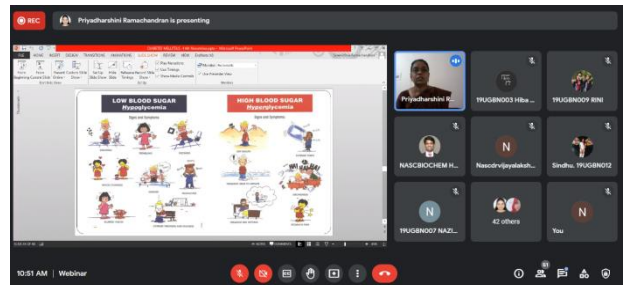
REC

Priyadharshini Ramachandran is presenting

LOW BLOOD SUGAR
Hypoglycemia

HIGH BLOOD SUGAR
Hyperglycemia

Signs and Symptoms

Signs and Symptoms

Priyadharshini R...

19UGBN003 Hiba ...

19UGBN009 RINI

NASCBIOCHEM H...

N

Nascdrvijayalaksh...

Sindhu. 19UGBN012

N

19UGBN007 NAZI...

42 others

N

You

10:51 AM | Webinar